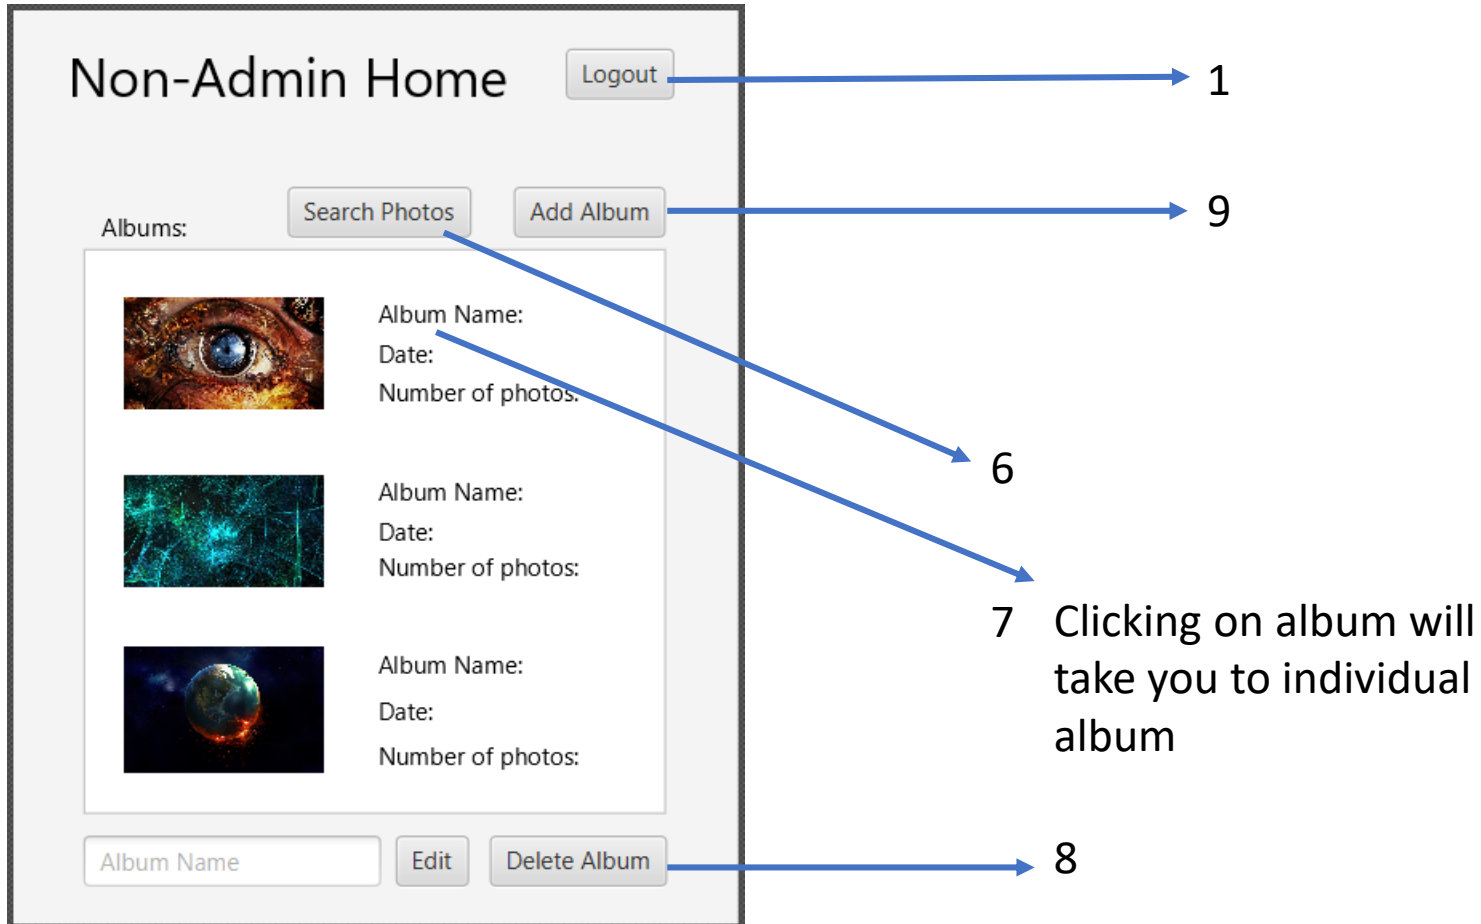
Non-Admin Home

Logout

1

Albums:

Search Photos

Add Album

9

Album Name:
Date:
Number of photos:

6

Album Name:
Date:
Number of photos:

7 Clicking on album will take you to individual album

Album Name:
Date:
Number of photos:

Album Name

Edit

Delete Album

8